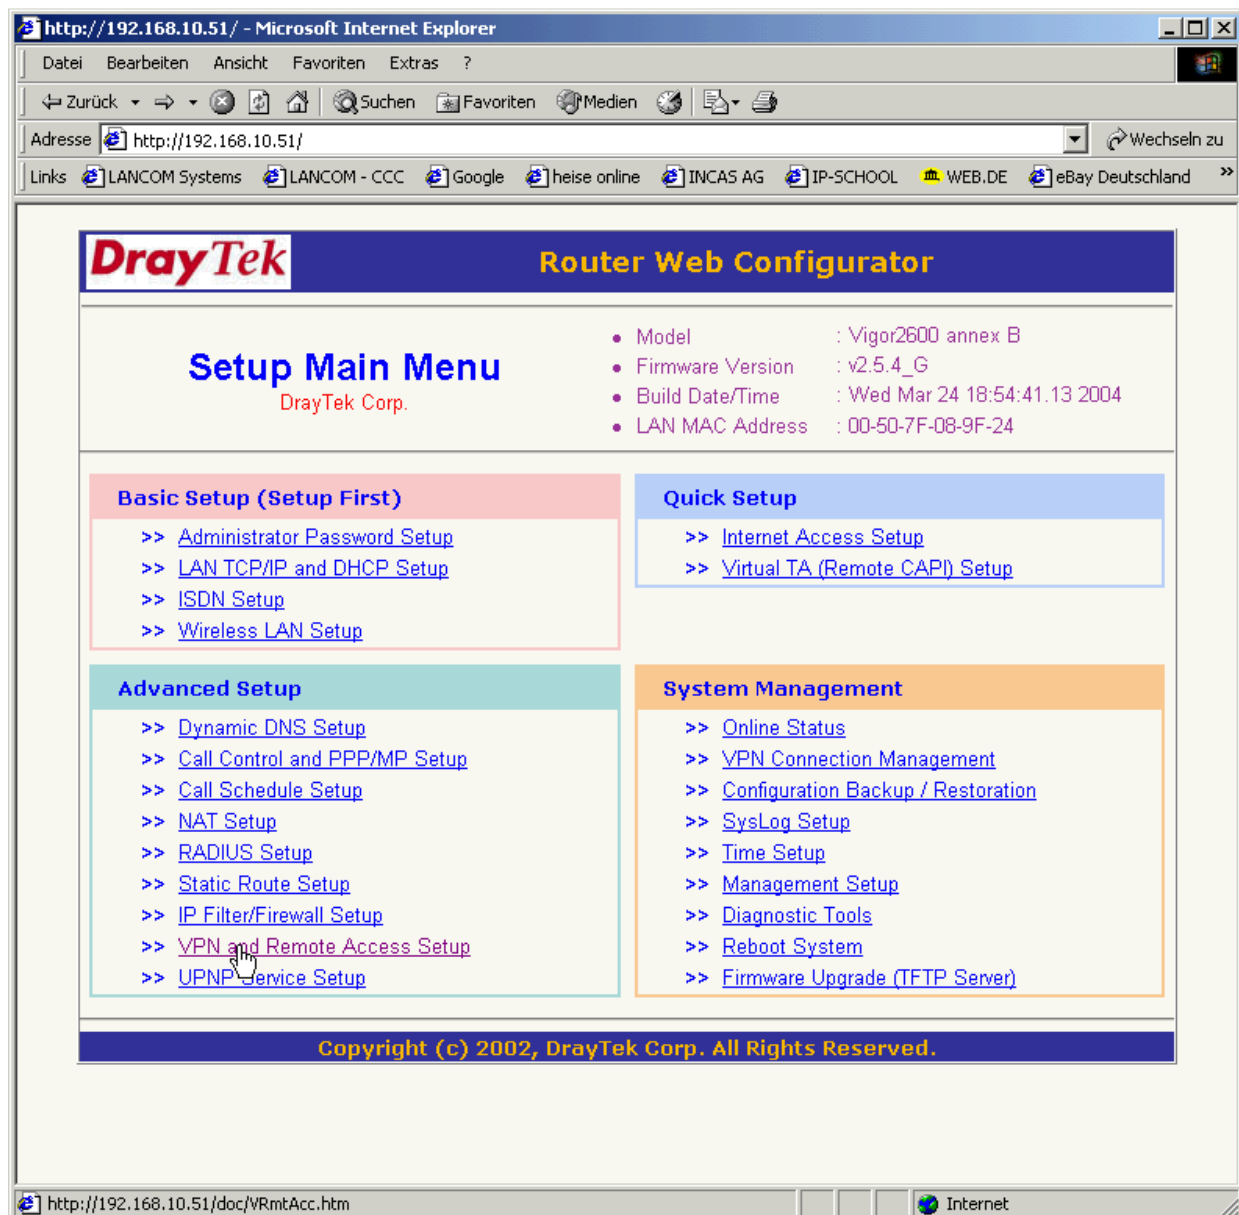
http://192.168.10.51/ - Microsoft Internet Explorer

Datei Bearbeiten Ansicht Favoriten Extras ?

Zurück Suchen Favoriten Medien

Adresse http://192.168.10.51/ Wechseln zu

Links LANCOM Systems LANCOM - CCC Google heise online INCAS AG IP-SCHOOL WEB.DE eBay Deutschland »

DrayTek Router Web Configurator

Setup Main Menu
DrayTek Corp.

| | |
|---|---|
| Model | : Vigor2600 annex B |
| Firmware Version | : v2.5.4_G |
| Build Date/Time | : Wed Mar 24 18:54:41.13 2004 |
| LAN MAC Address | : 00-50-7F-08-9F-24 |

Basic Setup (Setup First)
>> Administrator Password Setup
>> LAN TCP/IP and DHCP Setup
>> ISDN Setup
>> Wireless LAN Setup

Quick Setup
>> Internet Access Setup
>> Virtual TA (Remote CAPI) Setup

Advanced Setup
>> Dynamic DNS Setup
>> Call Control and PPP/MP Setup
>> Call Schedule Setup
>> NAT Setup
>> RADIUS Setup
>> Static Route Setup
>> IP Filter/Firewall Setup
>> VPN and Remote Access Setup
>> UPNP Service Setup

System Management
>> Online Status
>> VPN Connection Management
>> Configuration Backup / Restoration
>> SysLog Setup
>> Time Setup
>> Management Setup
>> Diagnostic Tools
>> Reboot System
>> Firmware Upgrade (TFTP Server)

Copyright (c) 2002, DrayTek Corp. All Rights Reserved.

http://192.168.10.51/doc/VRmtAcc.htm Internet